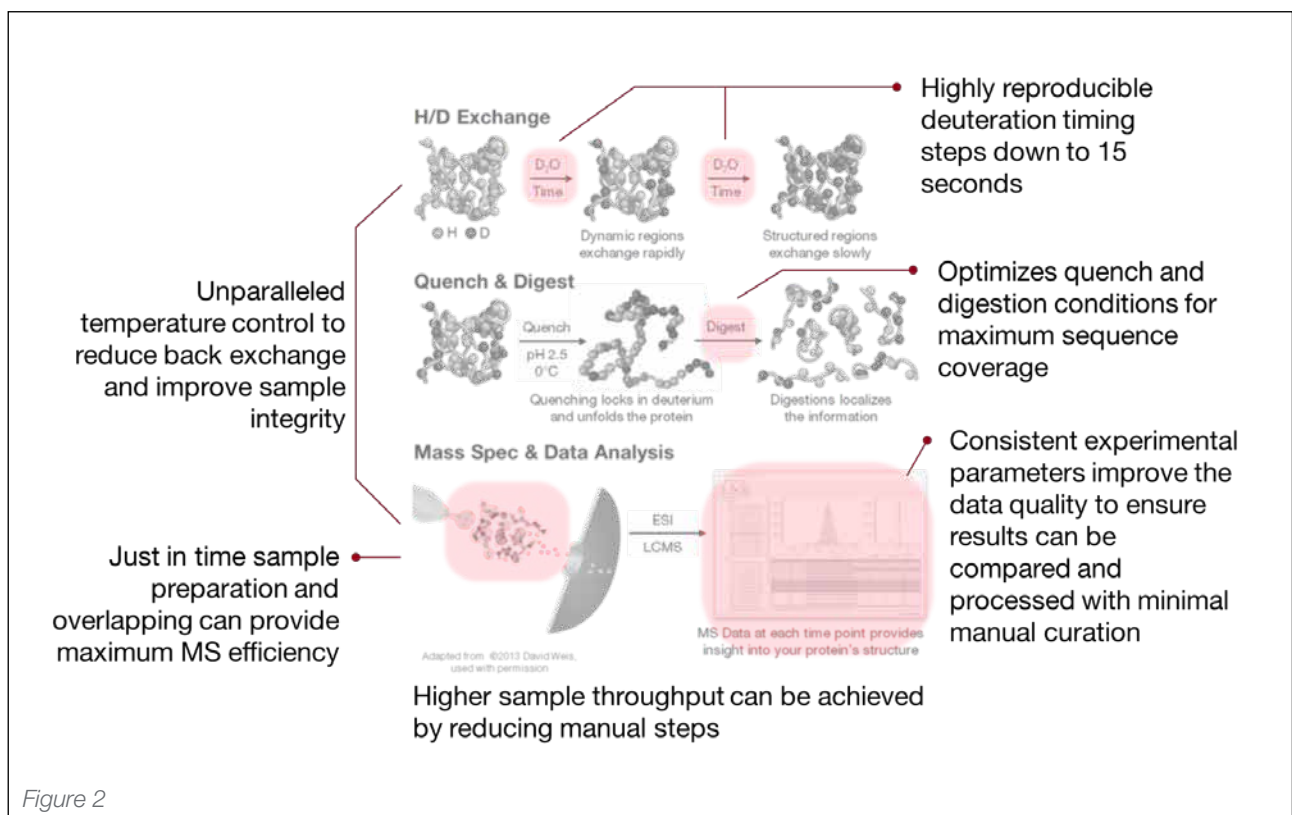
H/D Exchange

$D_2O$
Time

$D_2O$
Time

H D

Dynamic regions exchange rapidly

Structured regions exchange slowly

Highly reproducible deuteration timing steps down to 15 seconds

Quench & Digest

Quench
pH 2.5
0°C

Digest

Quenching locks in deuterium and unfolds the protein

Digestions localizes the information

Optimizes quench and digestion conditions for maximum sequence coverage

Unparalleled temperature control to reduce back exchange and improve sample integrity

Mass Spec & Data Analysis

ESI
LCMS

MS Data at each time point provides insight into your protein's structure

Consistent experimental parameters improve the data quality to ensure results can be compared and processed with minimal manual curation

Just in time sample preparation and overlapping can provide maximum MS efficiency

Adapted from ©2013 David Weis, used with permission

Higher sample throughput can be achieved by reducing manual steps

Figure 2